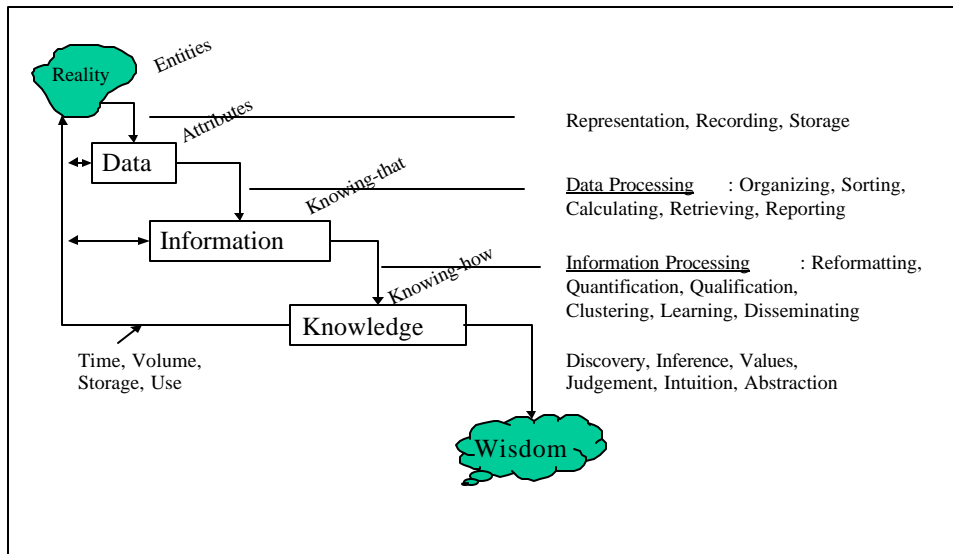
Reality

Entities

Attributes

Data

Knowing-that

Information

Knowing-how

Knowledge

Time, Volume, Storage, Use

Representation, Recording, Storage

Data Processing : Organizing, Sorting, Calculating, Retrieving, Reporting

Information Processing : Reformatting, Quantification, Qualification, Clustering, Learning, Disseminating

Discovery, Inference, Values, Judgement, Intuition, Abstraction

Wisdom